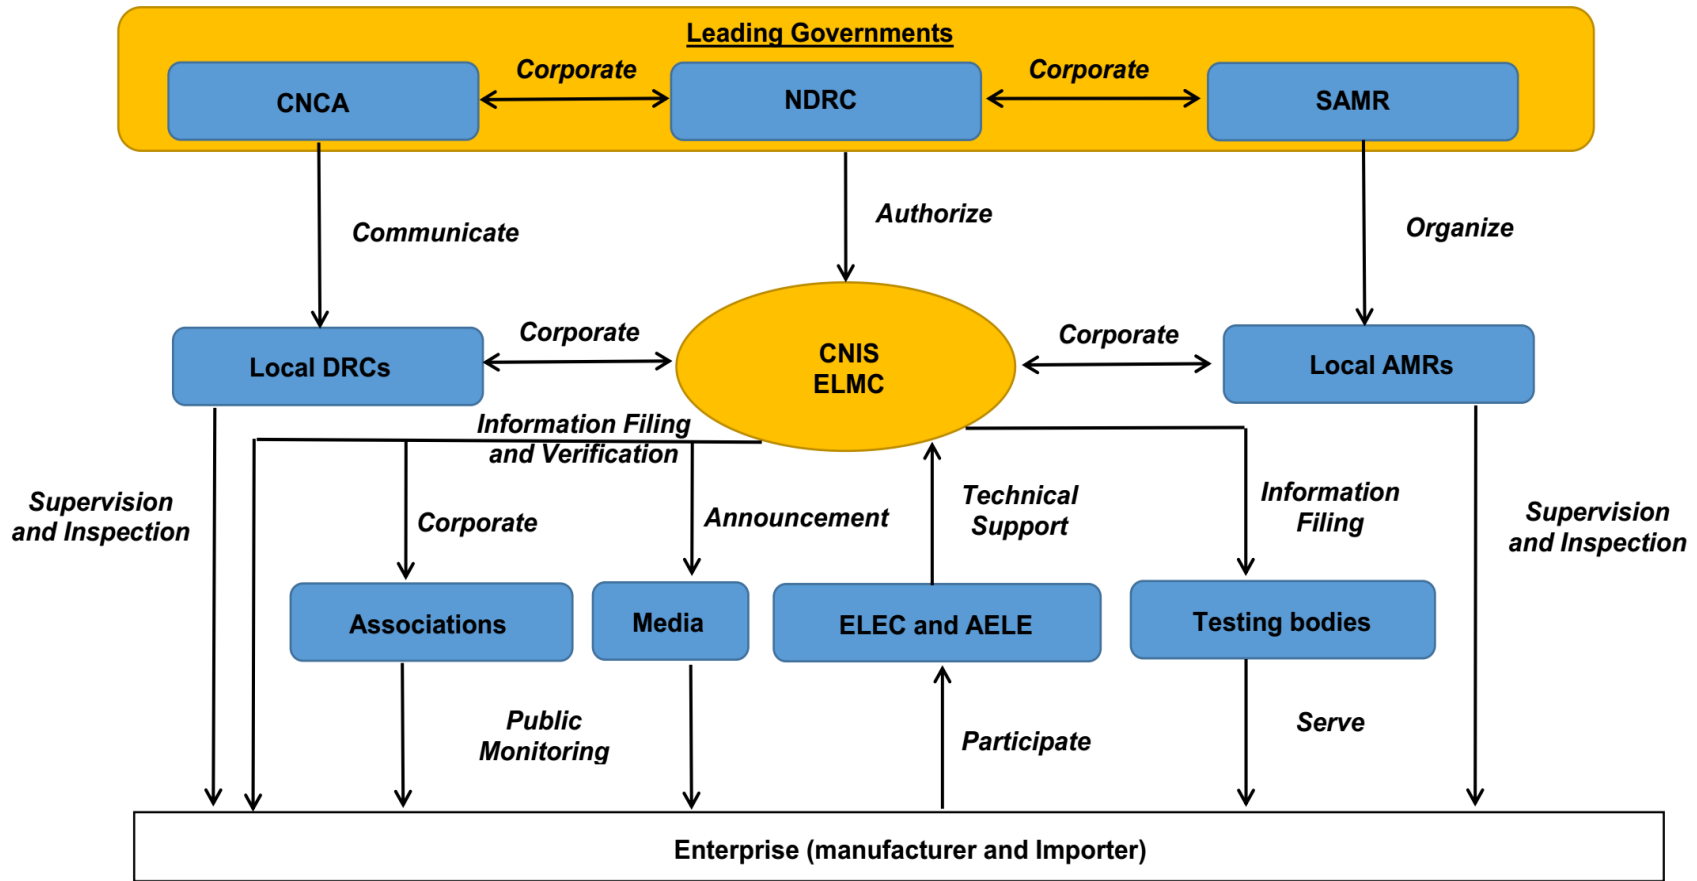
Leading Governments

CNCA

Corporate

NDRC

Corporate

SAMR

Communicate

Authorize

Organize

Local DRCs

Corporate

CNIS ELMC

Corporate

Local AMRs

Information Filing and Verification

Supervision and Inspection

Corporate

Announcement

Technical Support

Information Filing

Supervision and Inspection

Associations

Media

ELEC and AELE

Testing bodies

Public Monitoring

Participate

Serve

Enterprise (manufacturer and Importer)